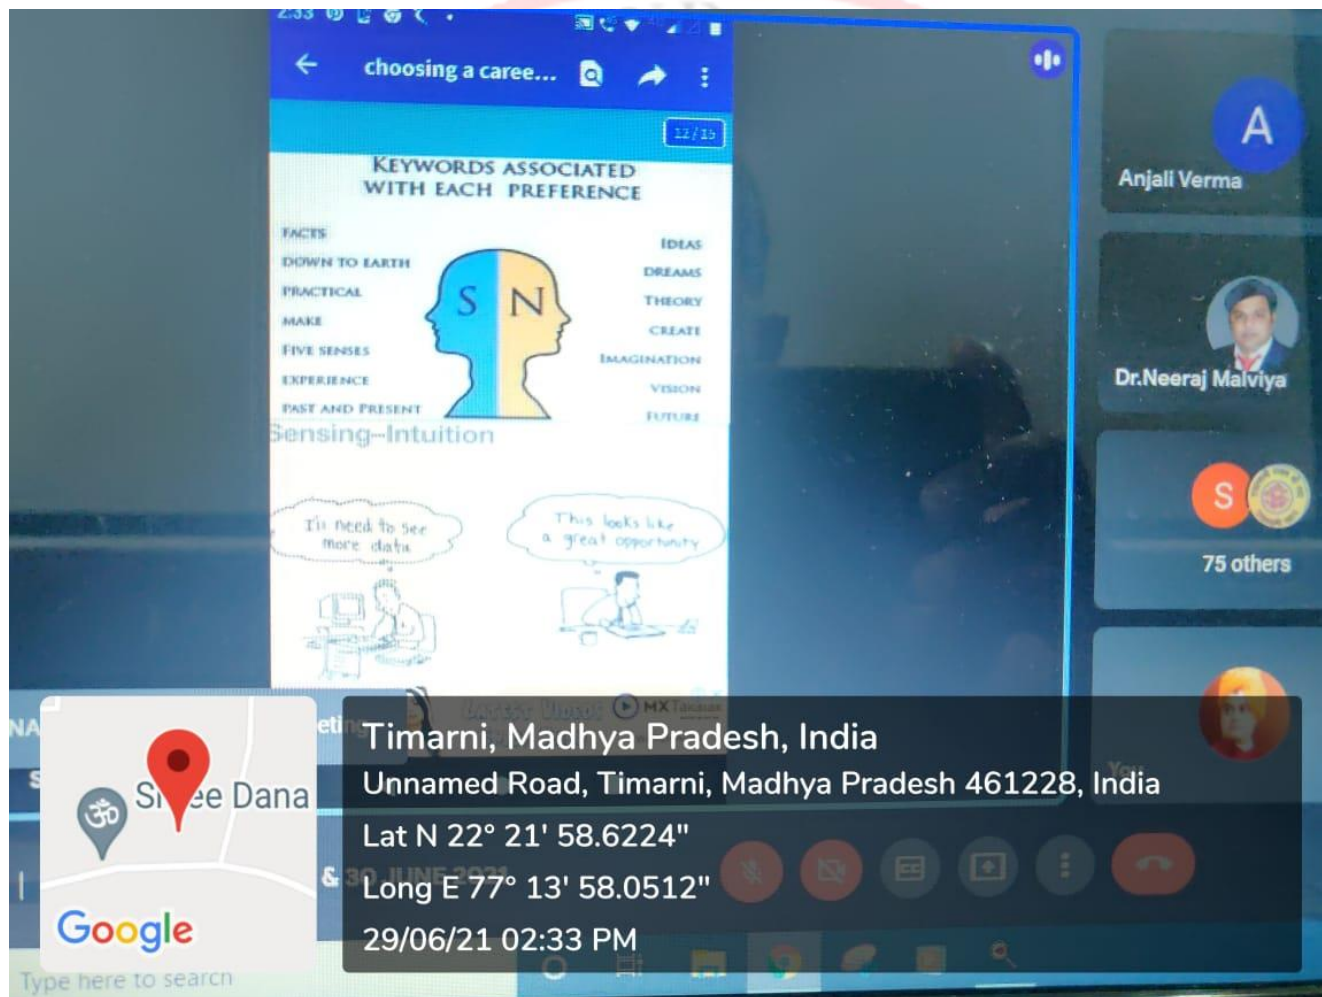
2:33

choosing a caree...

12/15

KEYWORDS ASSOCIATED WITH EACH PREFERENCE

FACTS
DOWN TO EARTH
PRACTICAL
MAKE
FIVE SENSES
EXPERIENCE
PAST AND PRESENT

S N

IDEAS
DREAMS
THEORY
CREATE
IMAGINATION
VISION
FUTURE

Sensing-Intuition

I'll need to see more data

This looks like a great opportunity

Anjali Verma

Dr.Neeraj Malviya

S

75 others

Shree Dana

Google

Type here to search

Timarni, Madhya Pradesh, India
Unnamed Road, Timarni, Madhya Pradesh 461228, India
Lat N 22° 21' 58.6224"
Long E 77° 13' 58.0512"
29/06/21 02:33 PM